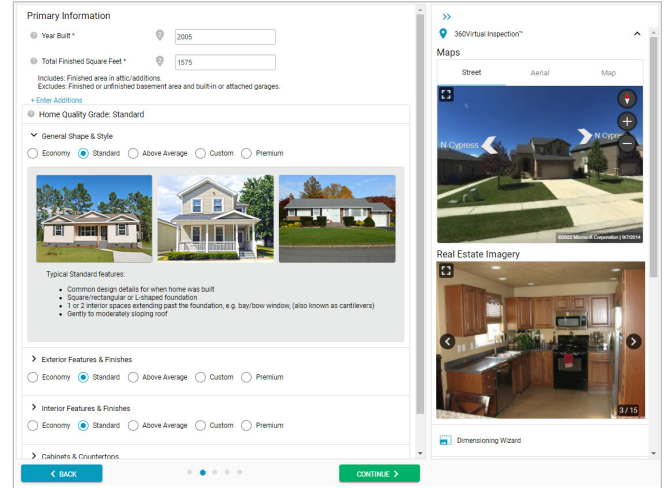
Primary Information

Year Built * 2005

Total Finished Square Feet * 1575

Includes: Finished area in attic/additions.
Excludes: Finished or unfinished basement area and built-in or attached garages.

+ Enter Additions

Home Quality Grade: Standard

General Shape & Style

Economy Standard Above Average Custom Premium

Typical Standard features:

- Common design details for when home was built
- Square/rectangular or L-shaped foundation
- 1 or 2 interior spaces extending past the foundation, e.g. bay/bow window, (also known as cantilevers)
- Gently to moderately sloping roof

Exterior Features & Finishes

Economy Standard Above Average Custom Premium

Interior Features & Finishes

Economy Standard Above Average Custom Premium

Cabinets & Countertops

BACK

CONTINUE

»

360Virtual Inspection™

Maps

Street Aerial Map

N Cypress N Cypress

©2022 Microsoft Corporation | 8/7/2014

Real Estate Imagery

3 / 15

Dimensioning Wizard